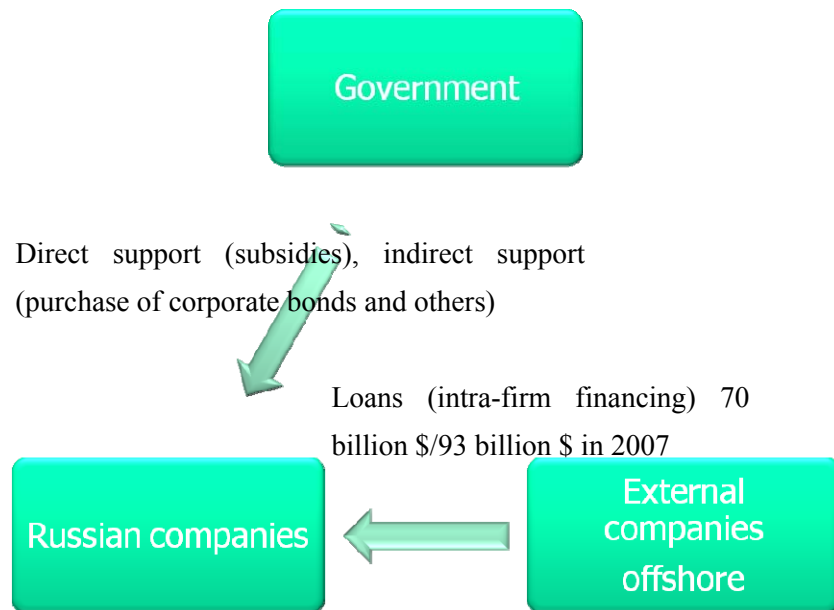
Government

Direct support (subsidies), indirect support (purchase of corporate bonds and others)

Loans (intra-firm financing) 70 billion $/93 billion $ in 2007

Russian companies

External companies offshore